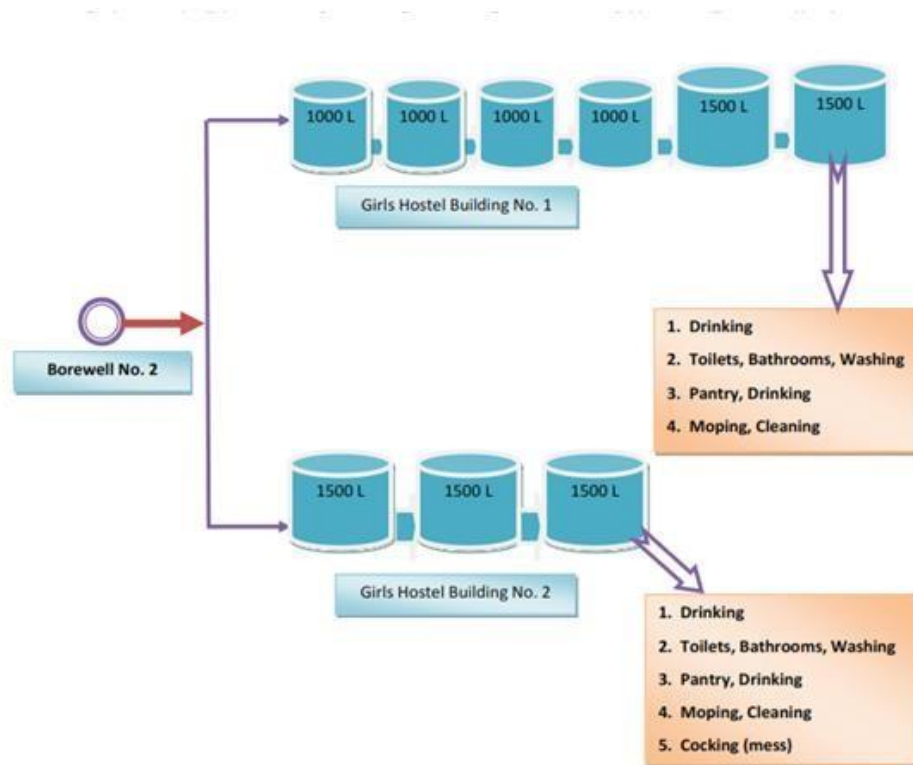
1000 L 1000 L 1000 L 1000 L 1500 L 1500 L

Girls Hostel Building No. 1

1. Drinking
2. Toilets, Bathrooms, Washing
3. Pantry, Drinking
4. Moping, Cleaning

Borewell No. 2

1500 L 1500 L 1500 L

Girls Hostel Building No. 2

1. Drinking
2. Toilets, Bathrooms, Washing
3. Pantry, Drinking
4. Moping, Cleaning
5. Cocking (mess)